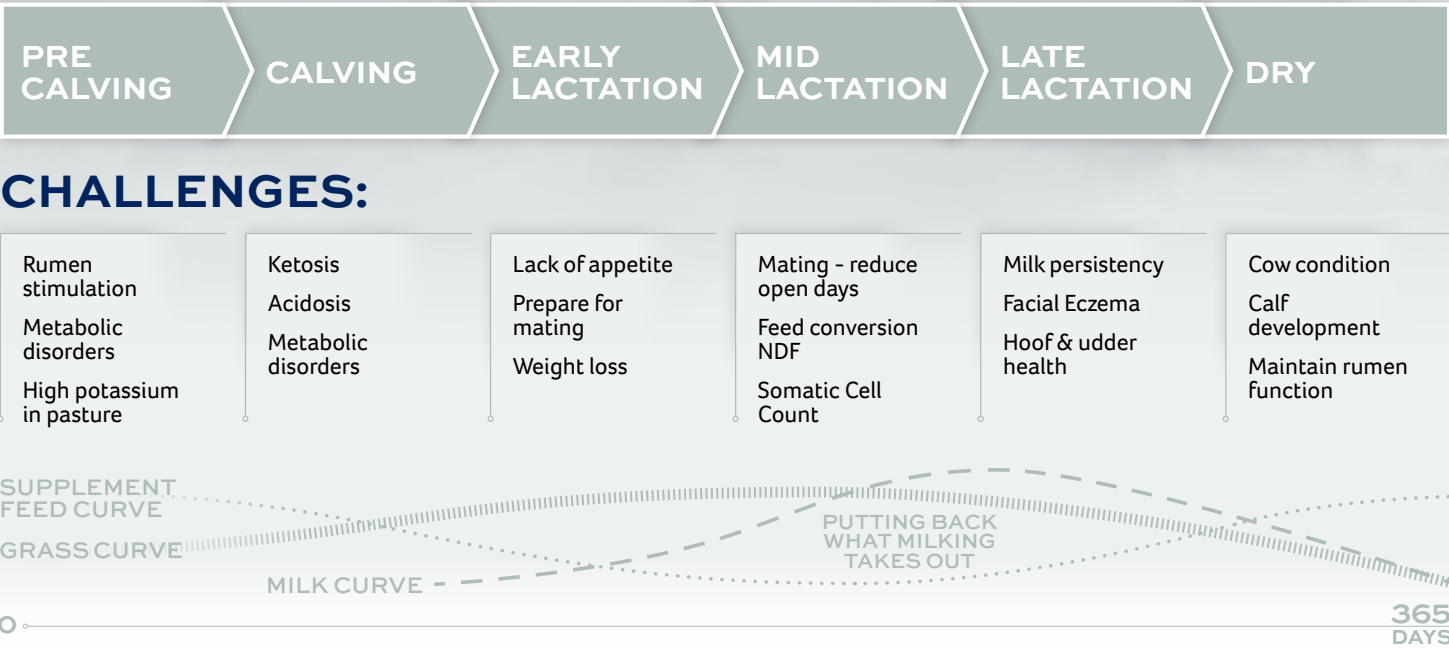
PRE CALVING

CALVING

EARLY LACTATION

MID LACTATION

LATE LACTATION

DRY

CHALLENGES:

Rumen stimulation

Metabolic disorders

High potassium in pasture

Ketosis

Acidosis

Metabolic disorders

Lack of appetite

Prepare for mating

Weight loss

Mating - reduce open days

Feed conversion NDF

Somatic Cell Count

Milk persistency

Facial Eczema

Hoof & udder health

Cow condition

Calf development

Maintain rumen function

SUPPLEMENT FEED CURVE

GRASS CURVE

MILK CURVE

PUTTING BACK WHAT MILKING TAKES OUT

0

365 DAYS